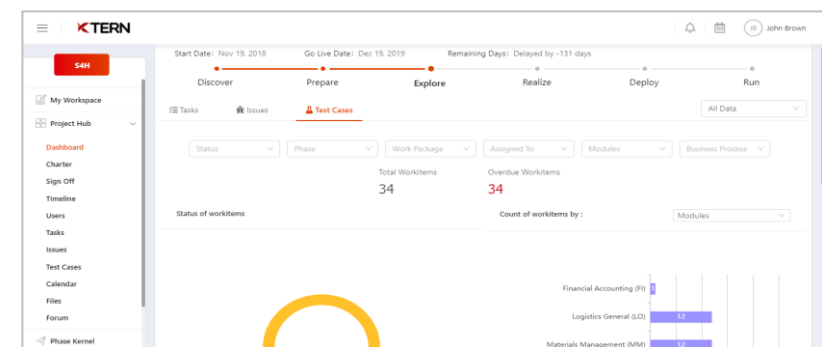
KTERN

JB John Brown

S4H

My Workspace

Project Hub

Dashboard
Charter
Sign Off
Timeline
Users
Tasks
Issues
Test Cases
Calendar
Files
Forum

Phase Kernel

Start Date: Nov 19, 2018 Go Live Date: Dec 19, 2019 Remaining Days: Delayed by -131 days

Discover Prepare Explore Realize Deploy Run

Tasks Issues Test Cases

All Data

Status Phase Work Package Assigned To Modules Business Process

Total Workitems
34

Overdue Workitems
34

Status of workitems

Count of workitems by :

Modules

Financial Accounting (FI) 1
Logistics General (LO) 12
Materials Management (MM) 12